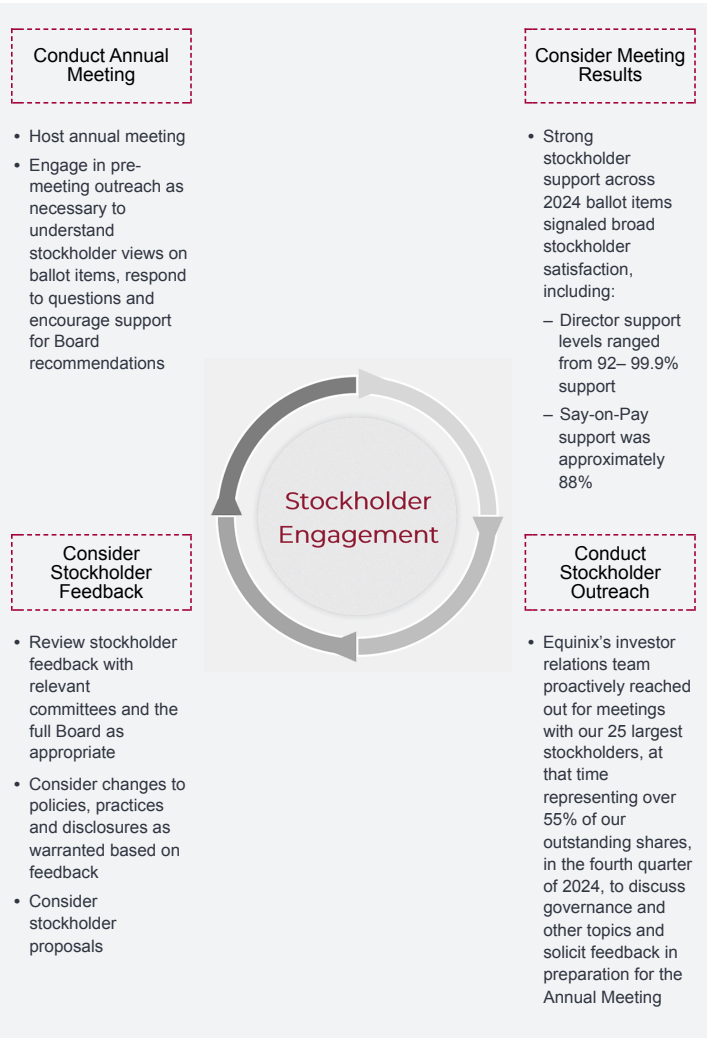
Conduct Annual Meeting

- Host annual meeting
- Engage in pre-meeting outreach as necessary to understand stockholder views on ballot items, respond to questions and encourage support for Board recommendations

Consider Meeting Results

- Strong stockholder support across 2024 ballot items signaled broad stockholder satisfaction, including:
  – Director support levels ranged from 92– 99.9% support
  – Say-on-Pay support was approximately 88%

Stockholder Engagement

Consider Stockholder Feedback

- Review stockholder feedback with relevant committees and the full Board as appropriate
- Consider changes to policies, practices and disclosures as warranted based on feedback
- Consider stockholder proposals

Conduct Stockholder Outreach

- Equinix's investor relations team proactively reached out for meetings with our 25 largest stockholders, at that time representing over 55% of our outstanding shares, in the fourth quarter of 2024, to discuss governance and other topics and solicit feedback in preparation for the Annual Meeting